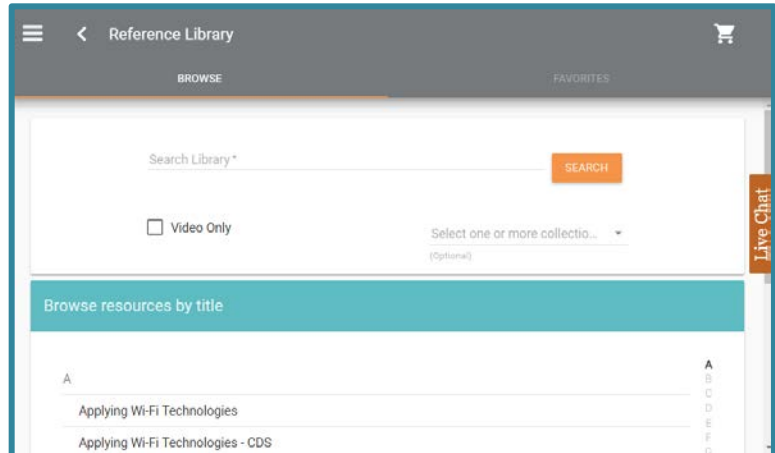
Reference Library

BROWSE

FAVORITES

Search Library *

SEARCH

Video Only

Select one or more collectio...

(Optional)

Live Chat

Browse resources by title

A

Applying Wi-Fi Technologies

Applying Wi-Fi Technologies - CDS

A
B
C
D
E
F